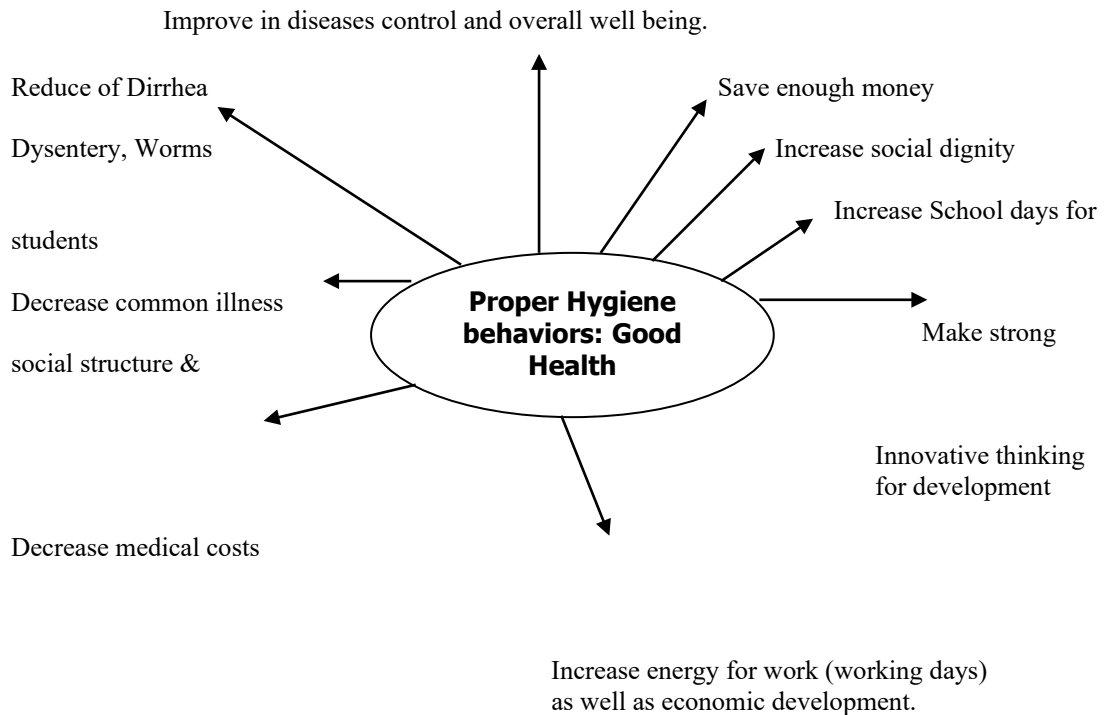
Improve in diseases control and overall well being.

Reduce of Dirrhea

Save enough money

Dysentery, Worms

Increase social dignity

Increase School days for

students

Decrease common illness

Proper Hygiene behaviors: Good Health

Make strong

social structure &

Innovative thinking for development

Decrease medical costs

Increase energy for work (working days) as well as economic development.